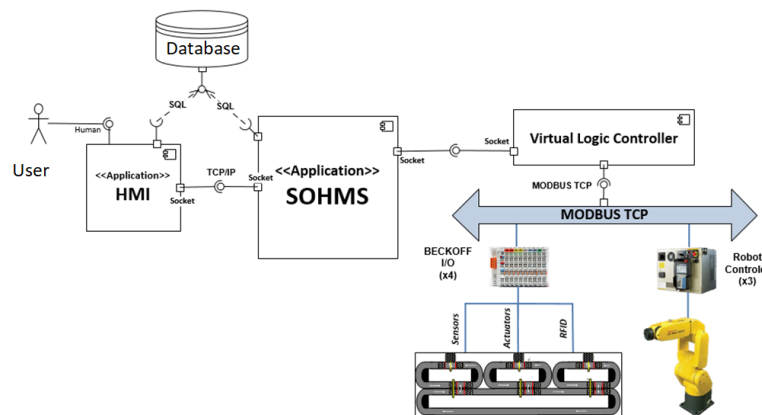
Database

SQL

SQL

Human

User

<<Application>>
HMI

Socket

TCP/IP

Socket

<<Application>>
SOHMS

Socket

Socket

Virtual Logic Controller

MODBUS TCP

MODBUS TCP

BECKOFF
I/O
(x4)

Robot
Control
(x3)

Sensors

Actuators

RFID